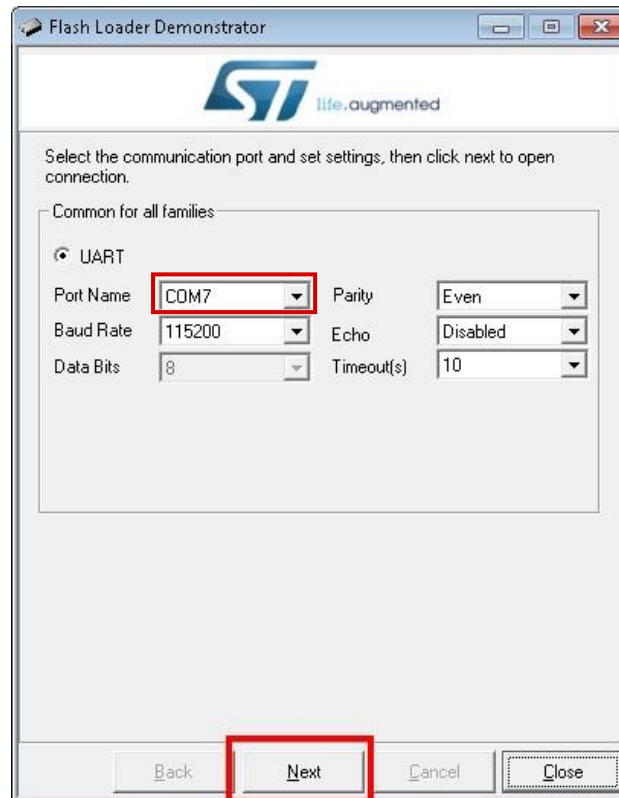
Flash Loader Demonstrator

ST life.augmented

Select the communication port and set settings, then click next to open connection.

Common for all families

UART

Port Name COM7
Baud Rate 115200
Data Bits 8
Parity Even
Echo Disabled
Timeout(s) 10

Back Next Cancel Close